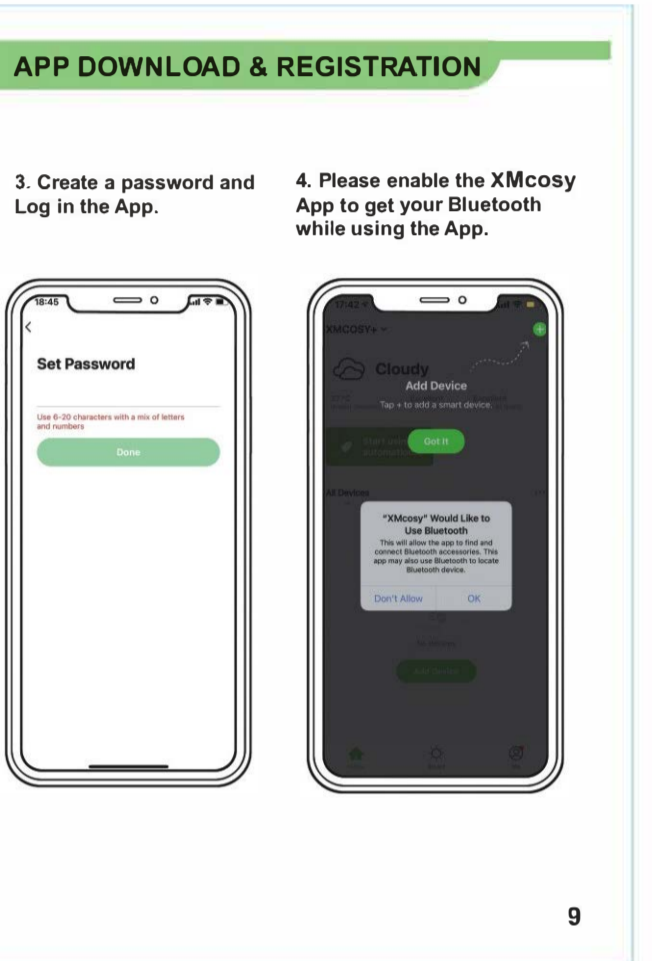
APP DOWNLOAD & REGISTRATION

3. Create a password and Log in the App.

18:45

<

Set Password

Use 6-20 characters with a mix of letters and numbers

Done

4. Please enable the XMcosy App to get your Bluetooth while using the App.

17:42

XMCOSY+

Cloudy

Add Device

Tap + to add a smart device.

Got It

All Devices

"XMcosy" Would Like to Use Bluetooth

This will allow the app to find and connect Bluetooth accessories. This app may also use Bluetooth to locate Bluetooth device.

Don't Allow

OK

No devices

Add Device

9